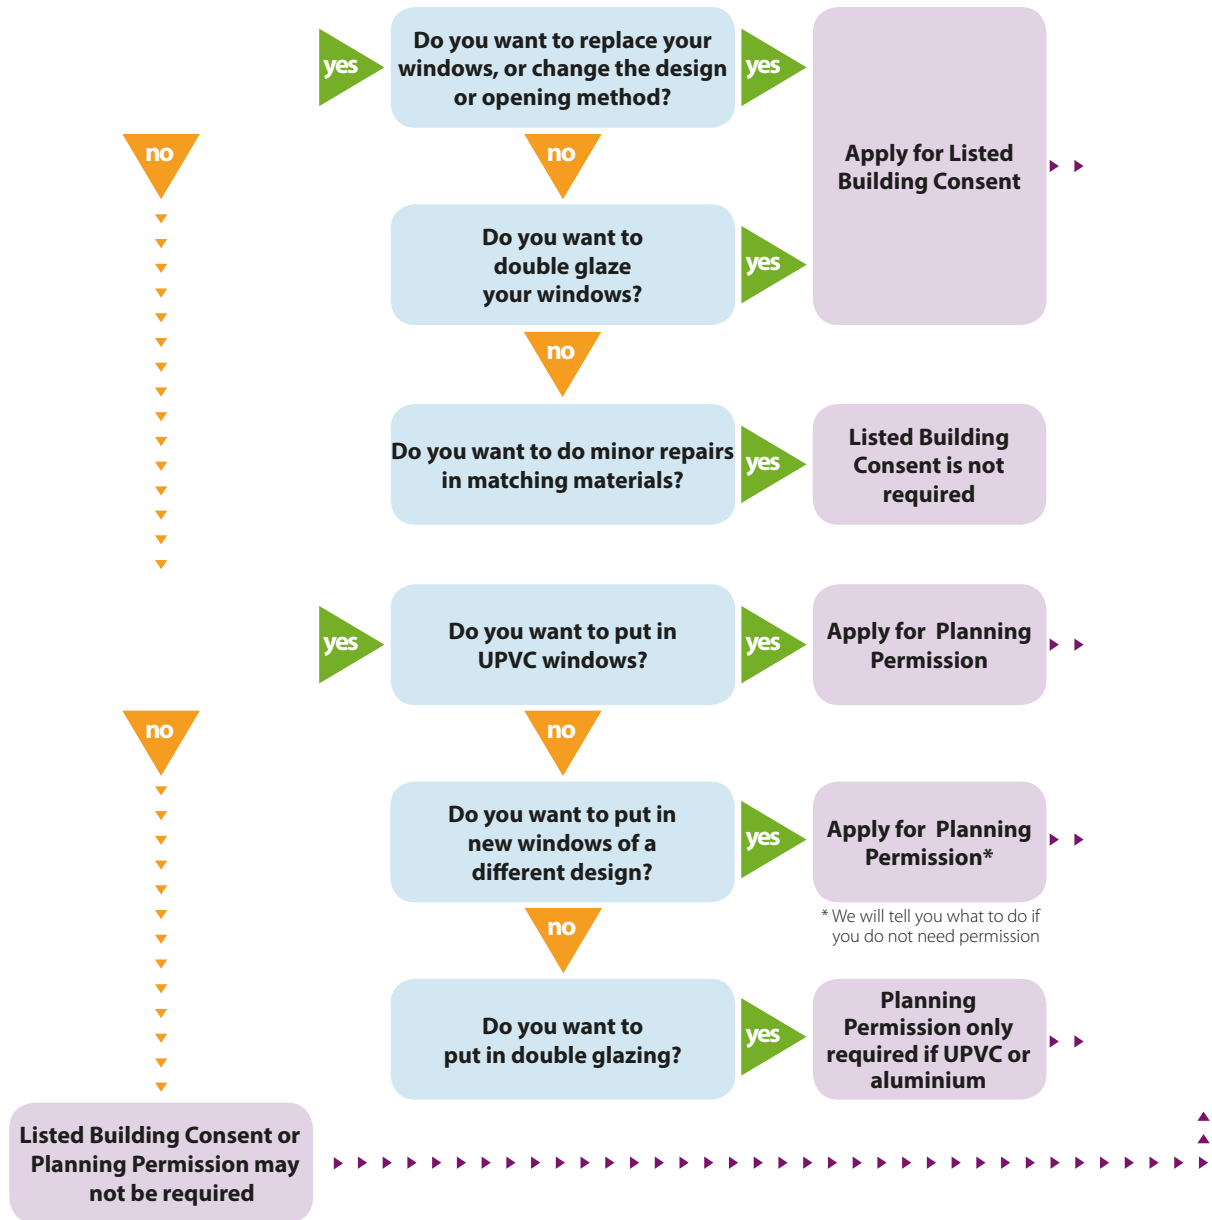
yes

Do you want to replace your windows, or change the design or opening method?

yes

Apply for Listed Building Consent

no

no

Do you want to double glaze your windows?

yes

no

Do you want to do minor repairs in matching materials?

yes

Listed Building Consent is not required

yes

Do you want to put in UPVC windows?

yes

Apply for Planning Permission

no

no

Do you want to put in new windows of a different design?

yes

Apply for Planning Permission*

* We will tell you what to do if you do not need permission

no

Do you want to put in double glazing?

yes

Planning Permission only required if UPVC or aluminium

Listed Building Consent or Planning Permission may not be required